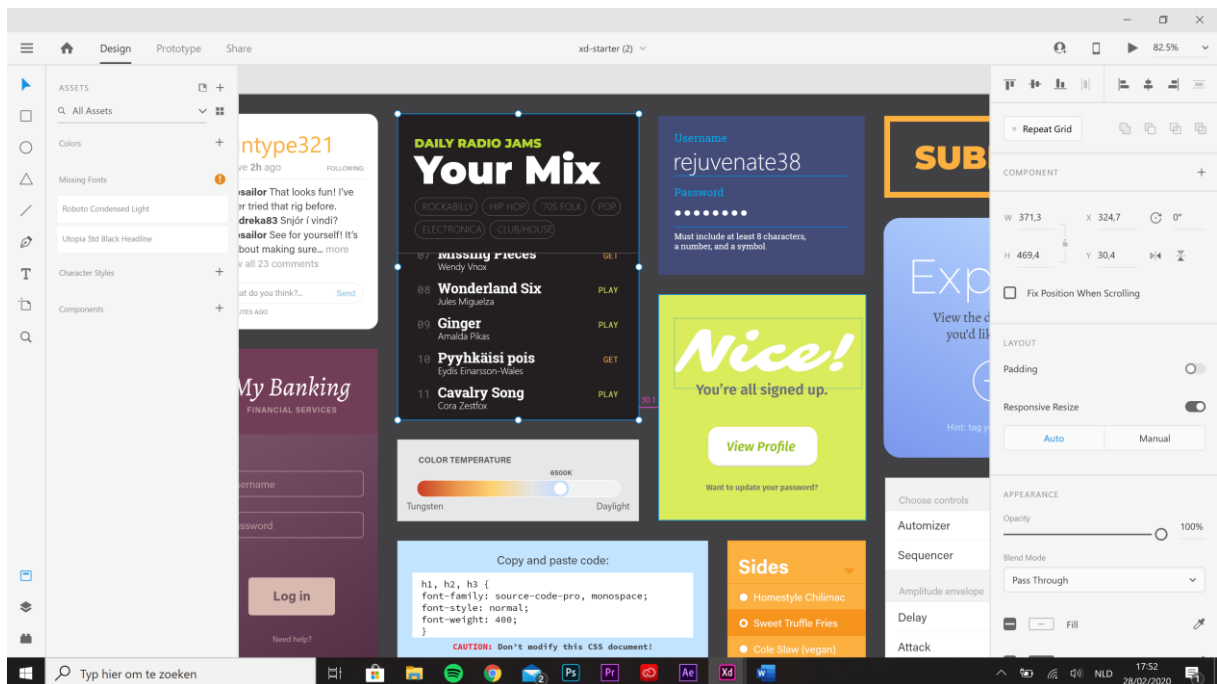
Design Prototype Share

xd-starter (2)

82.5%

ASSETS

All Assets

Colors

Missing Fonts

Roboto Condensed Light

Utopia Std Black Headline

Character Styles

Components

ntype321
ve 2h ago FOLLOWING
osailor That looks fun! I've er tried that rig before.
dreka83 Snjór í vindi?
osailor See for yourself! It's bout making sure... more
w all 23 comments
at do you think?... Send
UTES AGO

My Banking
FINANCIAL SERVICES
sername
assword
Log in
Need help?

DAILY RADIO JAMS
Your Mix
ROCKABILLY HIP HOP '70S FOLK POP
ELECTRONICA CLUB/HOUSE
07 Missing Pieces Wendy Vnox GET
08 Wonderland Six Jules Miguelza PLAY
09 Ginger Amalda Pikas PLAY
10 Pyyhkäisi pois Eydis Einarsson-Wales GET
11 Cavalry Song Cora Zestfox PLAY

COLOR TEMPERATURE
6500K
Tungsten Daylight

Copy and paste code:
h1, h2, h3 {
font-family: source-code-pro, monospace;
font-style: normal;
font-weight: 400;
}
CAUTION: Don't modify this CSS document!

Username
rejuvenate38
Password
••••••••
Must include at least 8 characters, a number, and a symbol.

Nice!
You're all signed up.
View Profile
Want to update your password?

Sides
Homestyle Chilimac
Sweet Truffle Fries
Cole Slaw (vegan)

SUB

Exp
View the d you'd lik
Hint: tag y

Choose controls
Automizer
Sequencer
Amplitude envelope
Delay
Attack

Repeat Grid

COMPONENT

W 371,3 X 324,7 0°
H 469,4 Y 30,4

Fix Position When Scrolling

LAYOUT
Padding
Responsive Resize
Auto Manual

APPEARANCE
Opacity 100%
Blend Mode
Pass Through
Fill

Typ hier om te zoeken

NLD 17:52 28/02/2020